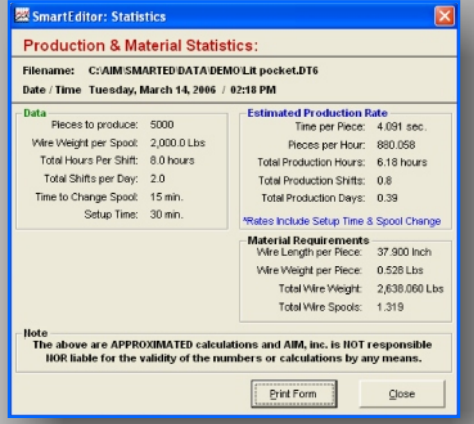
SmartEditor: Statistics

Production & Material Statistics:

Filename: C:\AIM\SMARTED\DATA\DEMO\Lit pocket.DT6

Date / Time Tuesday, March 14, 2006 / 02:18 PM

Data

| | |
|---|---|
| Pieces to produce: | 5000 |
| Wire Weight per Spool: | 2,000.0 Lbs |
| Total Hours Per Shift: | 8.0 hours |
| Total Shifts per Day: | 2.0 |
| Time to Change Spool: | 15 min. |
| Setup Time: | 30 min. |

Estimated Production Rate

| | |
|---|---|
| Time per Piece: | 4.091 sec. |
| Pieces per Hour: | 880.058 |
| Total Production Hours: | 6.18 hours |
| Total Production Shifts: | 0.8 |
| Total Production Days: | 0.39 |

*Rates Include Setup Time & Spool Change

Material Requirements

| | |
|---|---|
| Wire Length per Piece: | 37.900 Inch |
| Wire Weight per Piece: | 0.528 Lbs |
| Total Wire Weight: | 2,638.060 Lbs |
| Total Wire Spools: | 1.319 |

Note

The above are APPROXIMATED calculations and AIM, inc. is NOT responsible NOR liable for the validity of the numbers or calculations by any means.

Print Form

Close